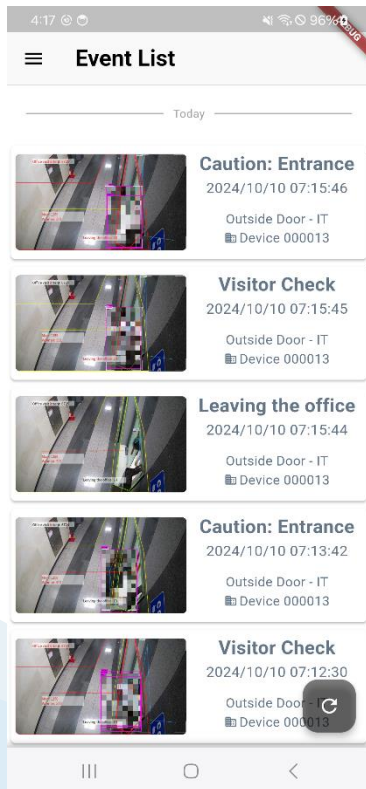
4:17 96%
DEBUG

Event List

Today

Caution: Entrance
2024/10/10 07:15:46
Outside Door - IT
Device 000013

Visitor Check
2024/10/10 07:15:45
Outside Door - IT
Device 000013

Leaving the office
2024/10/10 07:15:44
Outside Door - IT
Device 000013

Caution: Entrance
2024/10/10 07:13:42
Outside Door - IT
Device 000013

Visitor Check
2024/10/10 07:12:30
Outside Door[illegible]
Device 0000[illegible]